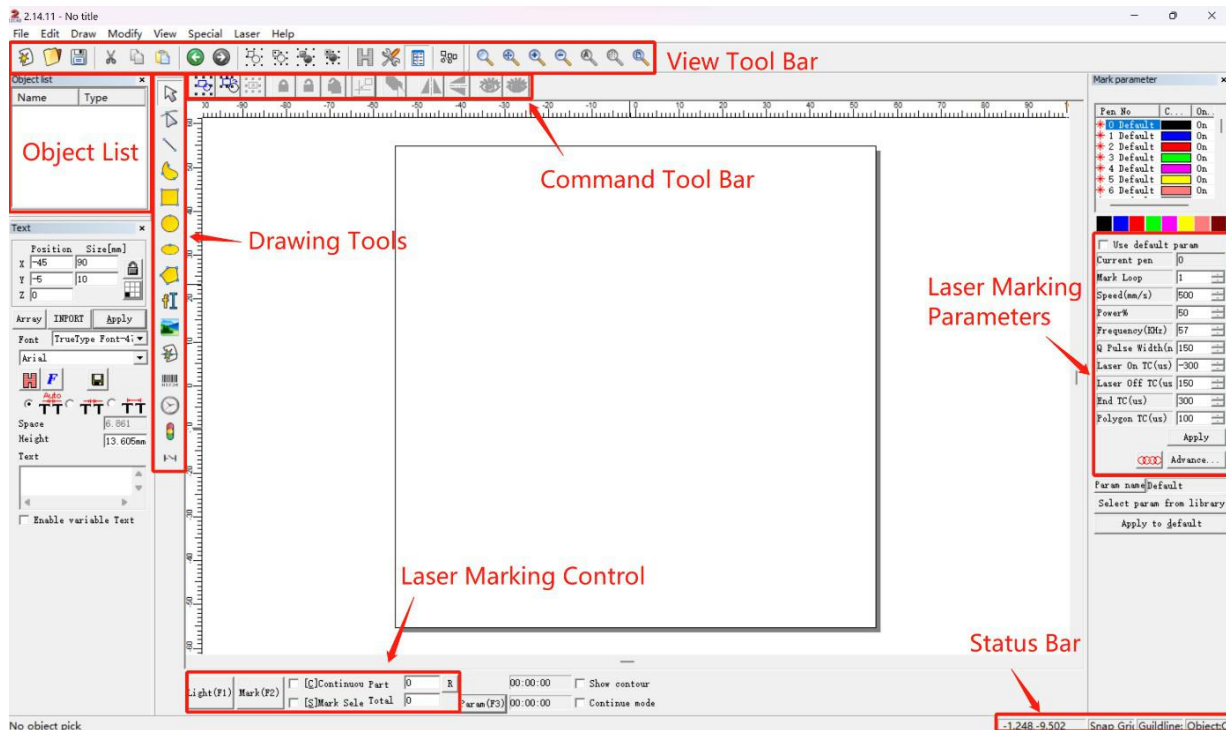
2.14.11 - No title

File Edit Draw Modify View Special Laser Help

View Tool Bar

Object list

Name Type

Object List

Command Tool Bar

Drawing Tools

Text

Position Size[mm]

X -45 90

Y -5 10

Z 0

Array INPORT Apply

Font TrueType Font-4

Arial

Auto

Space 6.861

Height 13.605mm

Text

Enable variable Text

Mark parameter

| Pen No | C... | On... |
|---|---|---|
| 0 Default | | On |
| 1 Default | | On |
| 2 Default | | On |
| 3 Default | | On |
| 4 Default | | On |
| 5 Default | | On |
| 6 Default | | On |

Use default param

Current pen 0

Mark Loop 1

Speed(mm/s) 500

Power% 50

Frequency(KHz) 57

Q Pulse Width(n 150

Laser On TC(us) -300

Laser Off TC(us 150

End TC(us) 300

Polygon TC(us) 100

Apply

Advance...

Laser Marking Parameters

Param name Default

Select param from library

Apply to default

Laser Marking Control

Light(F1) Mark(F2) [C]Continuou Part 0 R [S]Mark Sele Total 0 Param(F3) 00:00:00 00:00:00 Show contour Continue mode

Status Bar

No object pick

-1.248,-9.502 Snap Gri Guildline Object:C